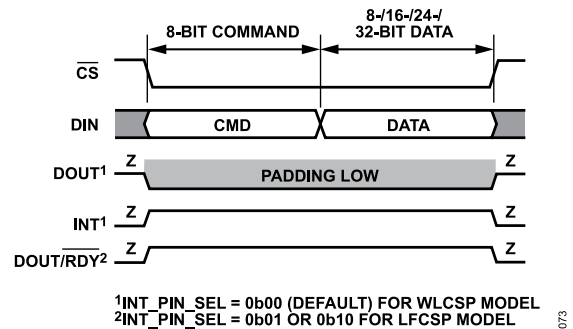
8-BIT COMMAND

8-/16-/24-/
32-BIT DATA

$\overline{CS}$

DIN

CMD

DATA

DOUT$^1$

Z

PADDING LOW

Z

INT$^1$

Z

Z

DOUT/$\overline{RDY}^2$

Z

Z

$^1$INT_PIN_SEL = 0b00 (DEFAULT) FOR WLCSP MODEL
$^2$INT_PIN_SEL = 0b01 OR 0b10 FOR LFCSP MODEL

073